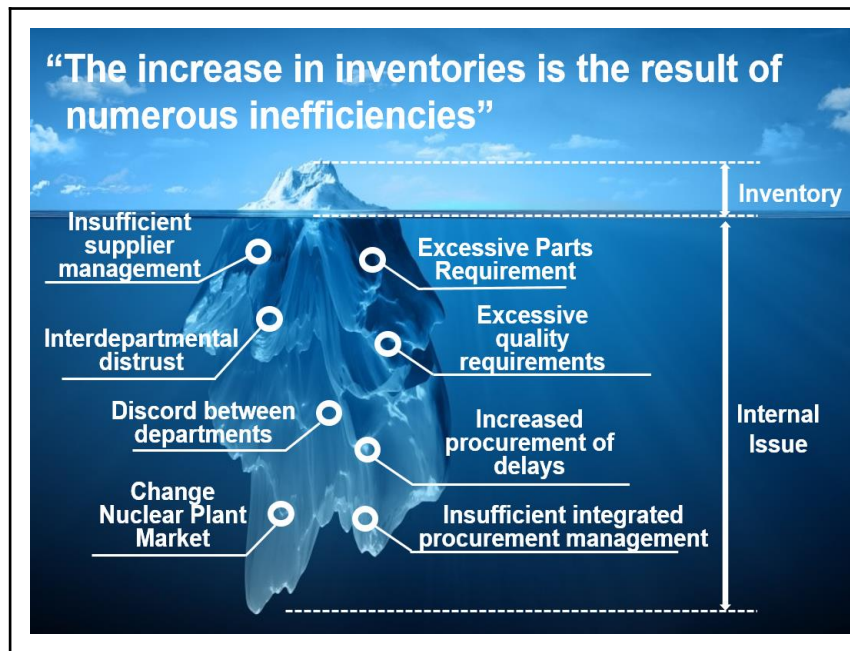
“The increase in inventories is the result of numerous inefficiencies”

Inventory

Internal Issue

Insufficient supplier management

Excessive Parts Requirement

Interdepartmental distrust

Excessive quality requirements

Discord between departments

Increased procurement of delays

Change Nuclear Plant Market

Insufficient integrated procurement management